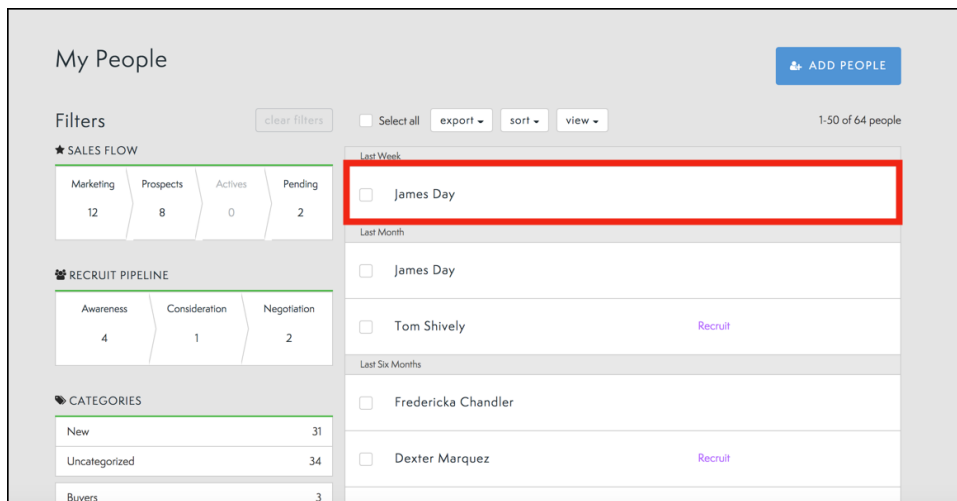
My People

ADD PEOPLE

Filters

clear filters

Select all

export

sort

view

1-50 of 64 people

SALES FLOW

| Marketing | Prospects | Actives | Pending |
|---|---|---|---|
| 12 | 8 | 0 | 2 |

RECRUIT PIPELINE

| Awareness | Consideration | Negotiation |
|---|---|---|
| 4 | 1 | 2 |

CATEGORIES

| New | 31 |
|---|---|
| Uncategorized | 34 |
| Buyers | 3 |

Last Week

James Day

Last Month

James Day

Tom Shively Recruit

Last Six Months

Fredericka Chandler

Dexter Marquez Recruit